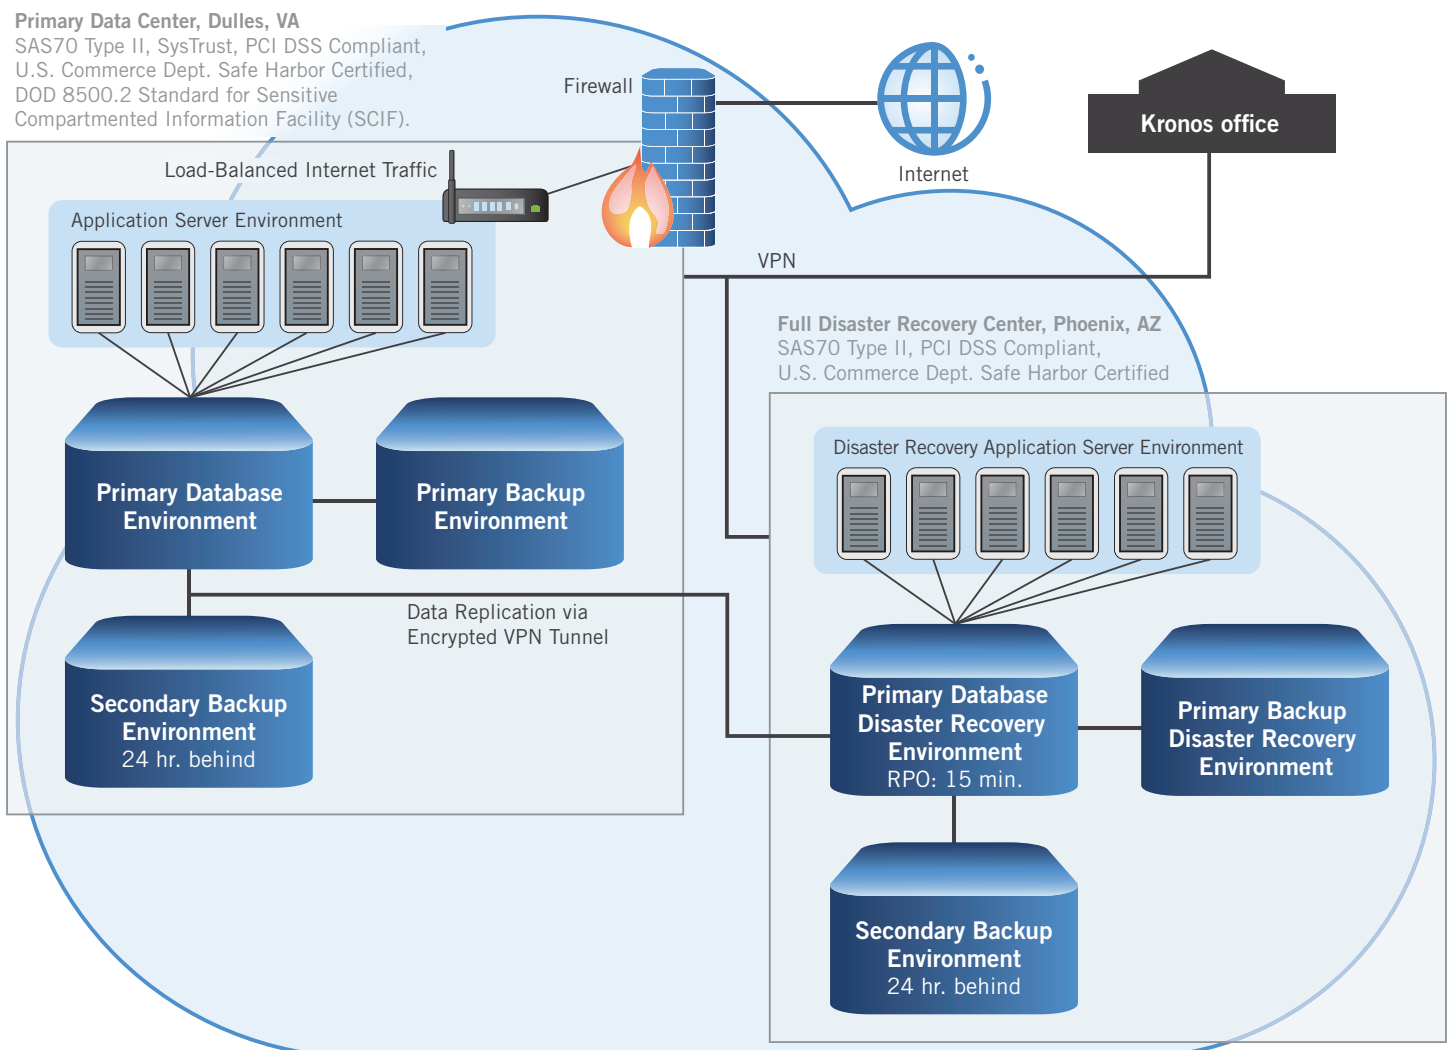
Primary Data Center, Dulles, VA
SAS70 Type II, SysTrust, PCI DSS Compliant, U.S. Commerce Dept. Safe Harbor Certified, DOD 8500.2 Standard for Sensitive Compartmented Information Facility (SCIF).

Firewall

Internet

Kronos office

Load-Balanced Internet Traffic

Application Server Environment

VPN

Full Disaster Recovery Center, Phoenix, AZ
SAS70 Type II, PCI DSS Compliant, U.S. Commerce Dept. Safe Harbor Certified

Disaster Recovery Application Server Environment

Primary Database Environment

Primary Backup Environment

Data Replication via Encrypted VPN Tunnel

Secondary Backup Environment 24 hr. behind

Primary Database Disaster Recovery Environment RPO: 15 min.

Primary Backup Disaster Recovery Environment

Secondary Backup Environment 24 hr. behind